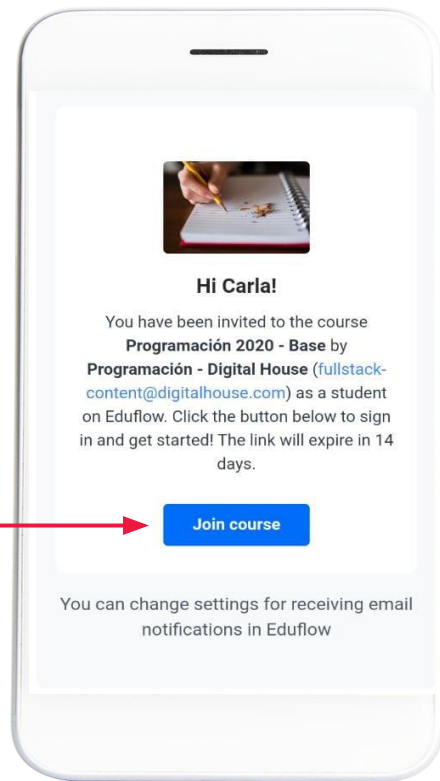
Hi Carla!

You have been invited to the course **Programación 2020 - Base** by **Programación - Digital House** (fullstack-content@digitalhouse.com) as a student on Eduflow. Click the button below to sign in and get started! The link will expire in 14 days.

Join course

You can change settings for receiving email notifications in Eduflow